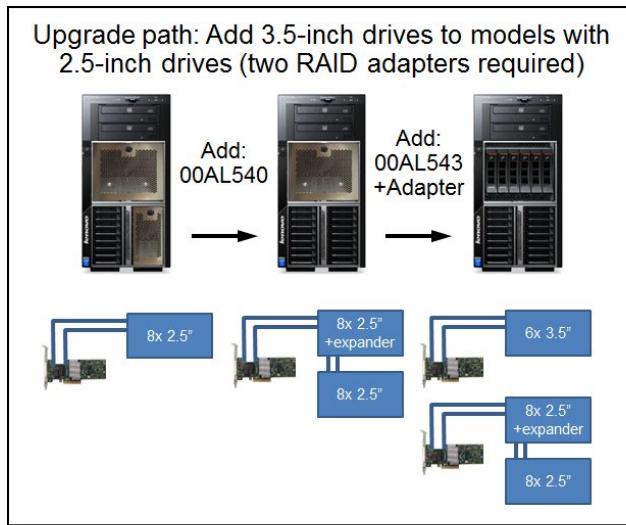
Upgrade path: Add 3.5-inch drives to models with 2.5-inch drives (two RAID adapters required)

Add: 00AL540

Add: 00AL543 +Adapter

8x 2.5"

8x 2.5" +expander

8x 2.5"

6x 3.5"

8x 2.5" +expander

8x 2.5"